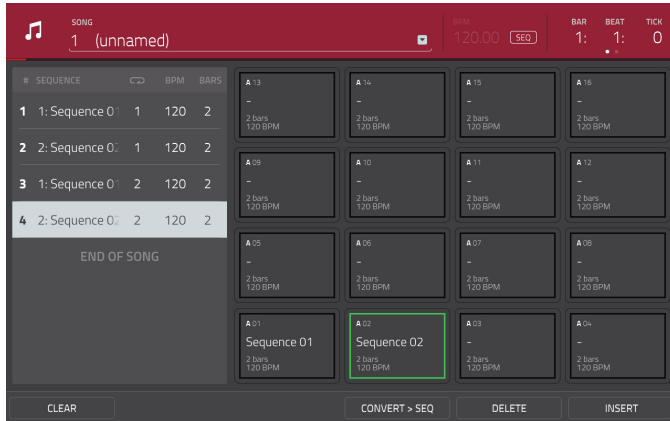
SONG
1 (unnamed)

BPM
120.00 SEQ

BAR 1:
BEAT 1:
TICK 0

| # | SEQUENCE | | BPM | BARS |
|---|---|---|---|---|
| 1 | 1: Sequence 01 | 1 | 120 | 2 |
| 2 | 2: Sequence 02 | 1 | 120 | 2 |
| 3 | 1: Sequence 01 | 2 | 120 | 2 |
| 4 | 2: Sequence 02 | 2 | 120 | 2 |

END OF SONG

A 13
-
2 bars
120 BPM

A 14
-
2 bars
120 BPM

A 15
-
2 bars
120 BPM

A 16
-
2 bars
120 BPM

A 09
-
2 bars
120 BPM

A 10
-
2 bars
120 BPM

A 11
-
2 bars
120 BPM

A 12
-
2 bars
120 BPM

A 05
-
2 bars
120 BPM

A 06
-
2 bars
120 BPM

A 07
-
2 bars
120 BPM

A 08
-
2 bars
120 BPM

A 01
Sequence 01
2 bars
120 BPM

A 02
Sequence 02
2 bars
120 BPM

A 03
-
2 bars
120 BPM

A 04
-
2 bars
120 BPM

CLEAR
CONVERT > SEQ
DELETE
INSERT